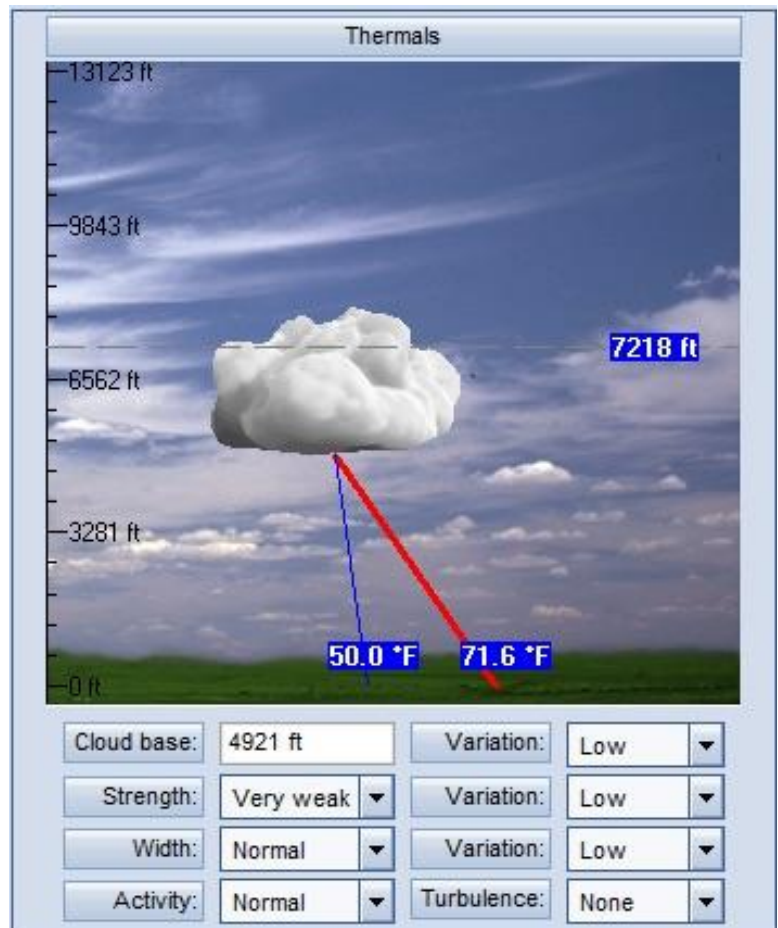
Thermals

13123 ft

9843 ft

7218 ft

6562 ft

3281 ft

50.0 °F

71.6 °F

0 ft

Cloud base: 4921 ft
Variation: Low

Strength: Very weak
Variation: Low

Width: Normal
Variation: Low

Activity: Normal
Turbulence: None